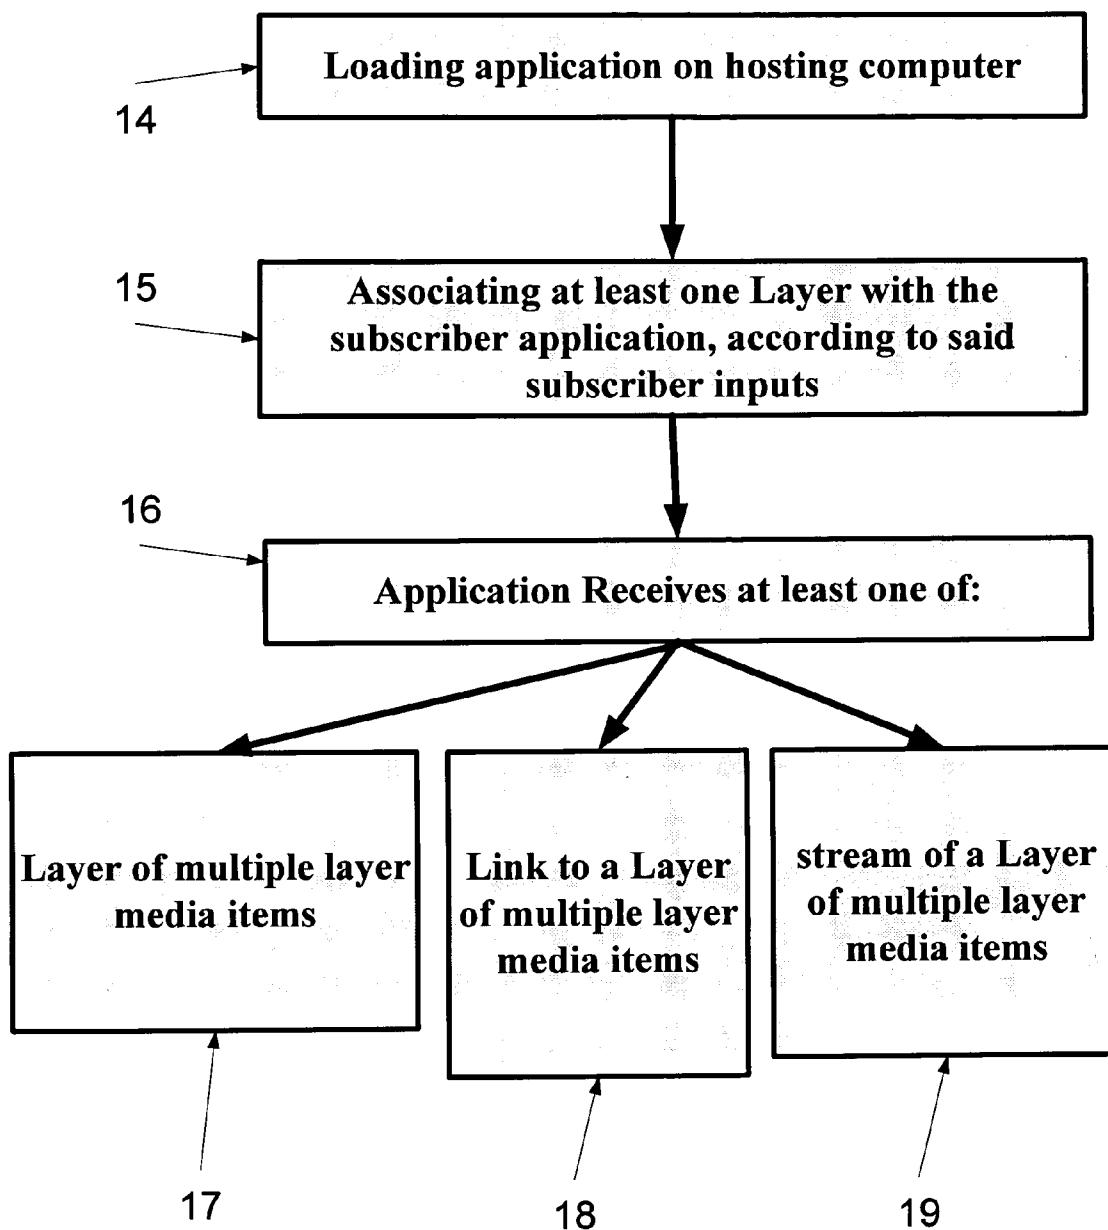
14

Loading application on hosting computer

15

Associating at least one Layer with the subscriber application, according to said subscriber inputs

16

Application Receives at least one of:

Layer of multiple layer media items

Link to a Layer of multiple layer media items

stream of a Layer of multiple layer media items

17

18

19